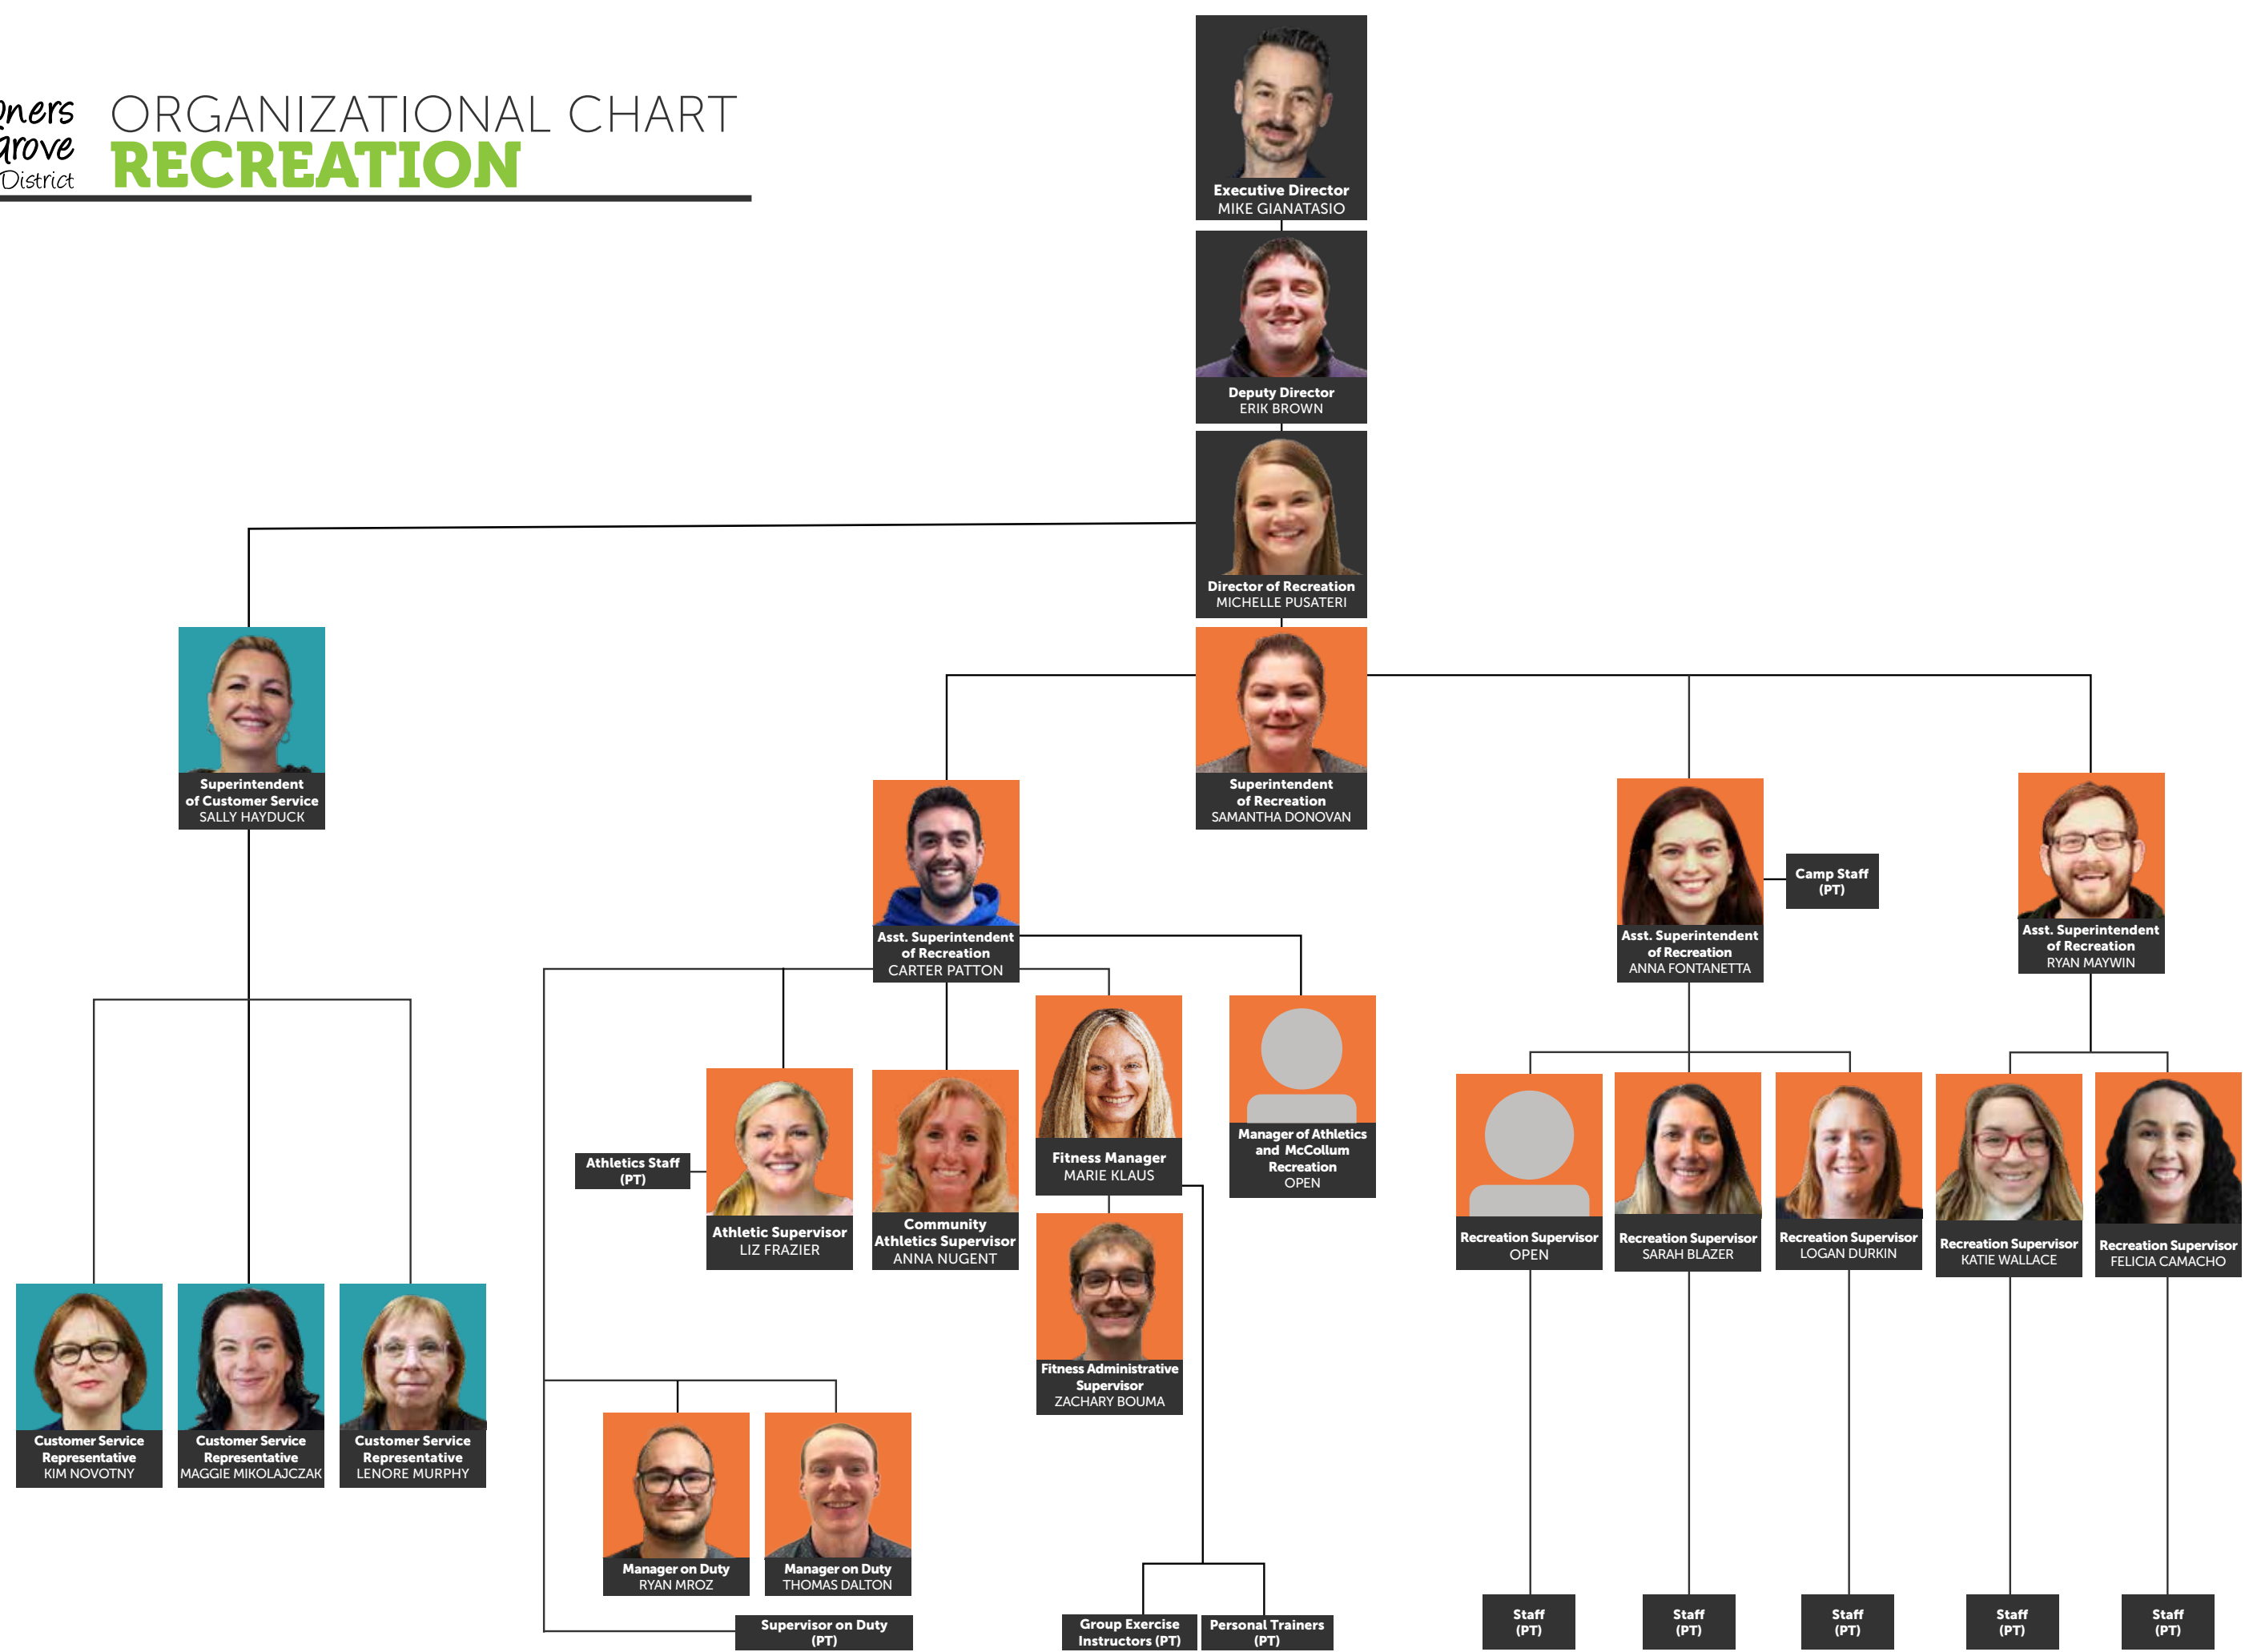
nners
Grove
District

ORGANIZATIONAL CHART
RECREATION

Executive Director
MIKE GIANATASIO

Deputy Director
ERIK BROWN

Director of Recreation
MICHELLE PUSATERI

Superintendent of Customer Service
SALLY HAYDUCK

Superintendent of Recreation
SAMANTHA DONOVAN

Asst. Superintendent of Recreation
CARTER PATTON

Asst. Superintendent of Recreation
ANNA FONTANETTA

Camp Staff (PT)

Asst. Superintendent of Recreation
RYAN MAYWIN

Athletics Staff (PT)

Athletic Supervisor
LIZ FRAZIER

Community Athletics Supervisor
ANNA NUGENT

Fitness Manager
MARIE KLAUS

Manager of Athletics and McCollum Recreation
OPEN

Fitness Administrative Supervisor
ZACHARY BOUMA

Recreation Supervisor
OPEN

Recreation Supervisor
SARAH BLAZER

Recreation Supervisor
LOGAN DURKIN

Recreation Supervisor
KATIE WALLACE

Recreation Supervisor
FELICIA CAMACHO

Customer Service Representative
KIM NOVOTNY

Customer Service Representative
MAGGIE MIKOLAJCZAK

Customer Service Representative
LENORE MURPHY

Manager on Duty
RYAN MROZ

Manager on Duty
THOMAS DALTON

Supervisor on Duty (PT)

Group Exercise Instructors (PT)

Personal Trainers (PT)

Staff (PT)

Staff (PT)

Staff (PT)

Staff (PT)

Staff (PT)